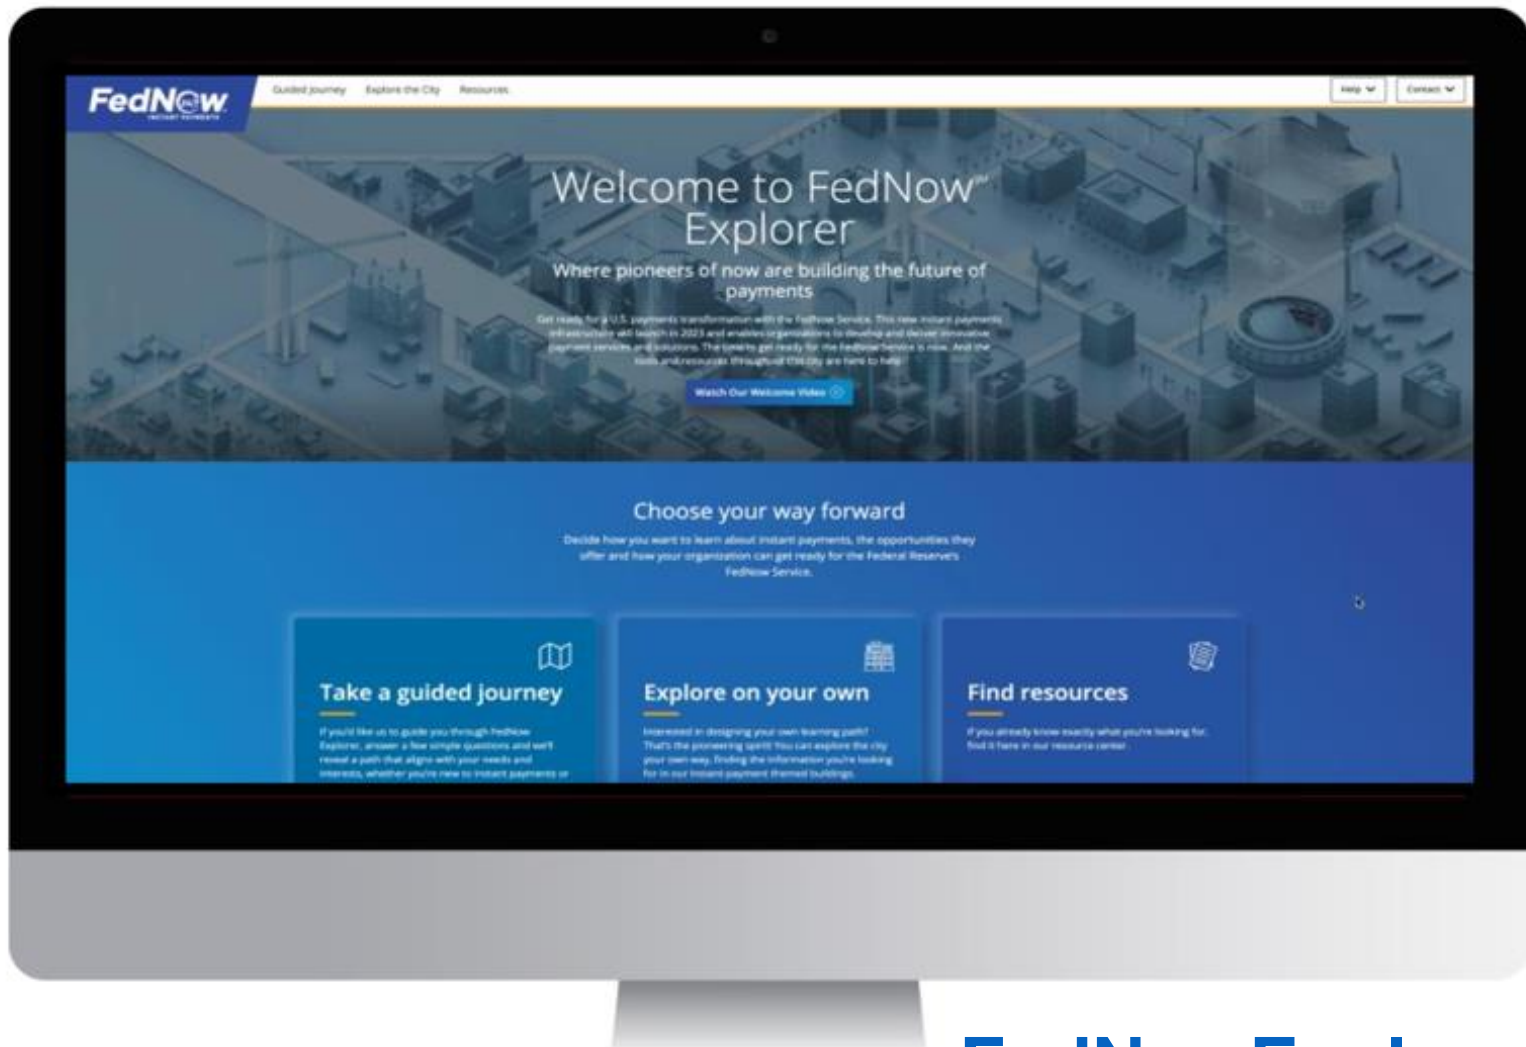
FedNow INSTANT PAYMENTS

Guided Journey Explore the City Resources

Help Contact

Welcome to FedNow℠ Explorer

Where pioneers of now are building the future of payments

Get ready for a U.S. payments transformation with the FedNow Service. This new instant payments infrastructure will launch in 2023 and enables organizations to develop and deliver innovative payment services and solutions. The time to get ready for the FedNow Service is now. And the tools and resources throughout this city are here to help.

Watch Our Welcome Video

Choose your way forward

Decide how you want to learn about instant payments, the opportunities they offer and how your organization can get ready for the Federal Reserve's FedNow Service.

Take a guided journey

If you'd like us to guide you through FedNow Explorer, answer a few simple questions and we'll reveal a path that aligns with your needs and interests, whether you're new to instant payments or

Explore on your own

Interested in designing your own learning path? That's the pioneering spirit! You can explore the city your own way, finding the information you're looking for in our instant payment themed buildings.

Find resources

If you already know exactly what you're looking for, find it here in our resource center.

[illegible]